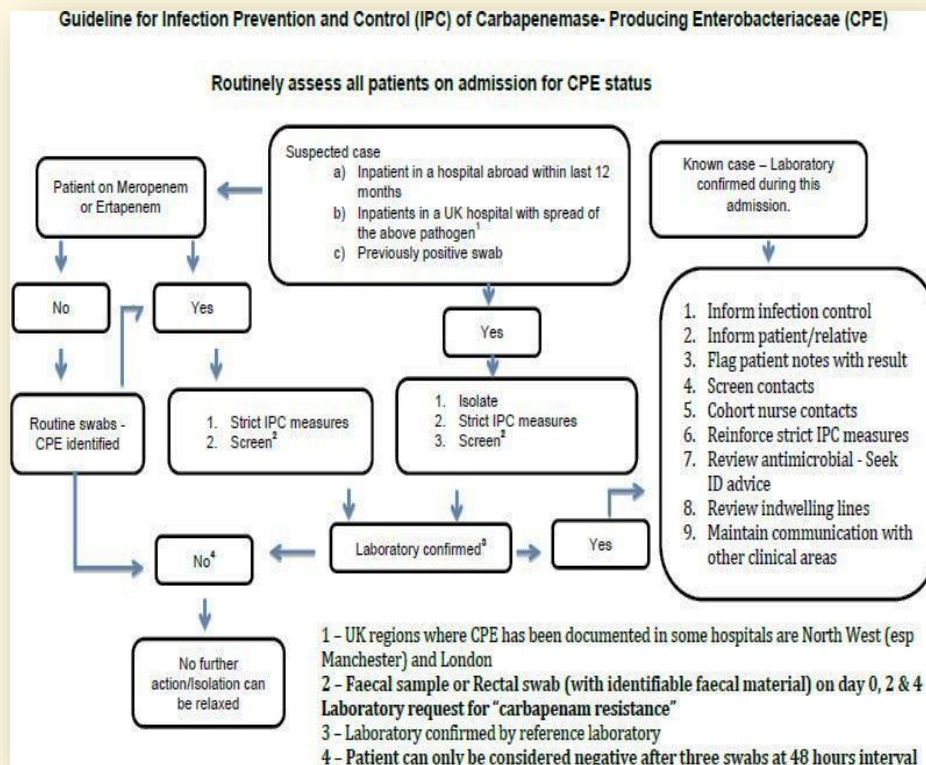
Guideline for Infection Prevention and Control (IPC) of Carbapenemase- Producing Enterobacteriaceae (CPE)

Routinely assess all patients on admission for CPE status

Patient on Meropenem or Ertapenem

Suspected case
a) Inpatient in a hospital abroad within last 12 months
b) Inpatients in a UK hospital with spread of the above pathogen$^1$
c) Previously positive swab

Known case – Laboratory confirmed during this admission.

No

Yes

Yes

Routine swabs - CPE identified

1. Strict IPC measures
2. Screen$^2$

1. Isolate
2. Strict IPC measures
3. Screen$^2$

1. Inform infection control
2. Inform patient/relative
3. Flag patient notes with result
4. Screen contacts
5. Cohort nurse contacts
6. Reinforce strict IPC measures
7. Review antimicrobial - Seek ID advice
8. Review indwelling lines
9. Maintain communication with other clinical areas

No$^4$

Laboratory confirmed$^3$

Yes

No further action/Isolation can be relaxed

1 – UK regions where CPE has been documented in some hospitals are North West (esp Manchester) and London
2 – Faecal sample or Rectal swab (with identifiable faecal material) on day 0, 2 & 4 Laboratory request for "carbapenam resistance"
3 – Laboratory confirmed by reference laboratory
4 – Patient can only be considered negative after three swabs at 48 hours interval